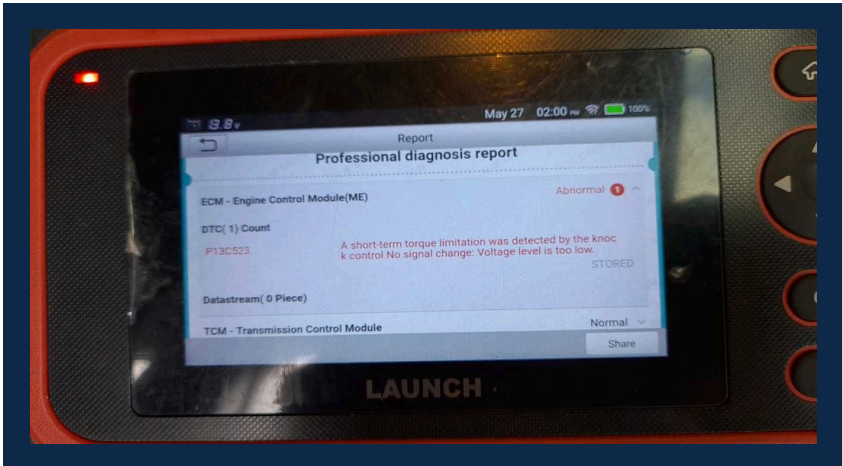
8.8v May 27 02:00 PM 100%

Report

Professional diagnosis report

ECM - Engine Control Module(ME)

Abnormal 1

DTC( 1) Count

P13C523

A short-term torque limitation was detected by the knock control.No signal change: Voltage level is too low.

STORED

Datastream( 0 Piece)

TCM - Transmission Control Module

Normal

Share

LAUNCH